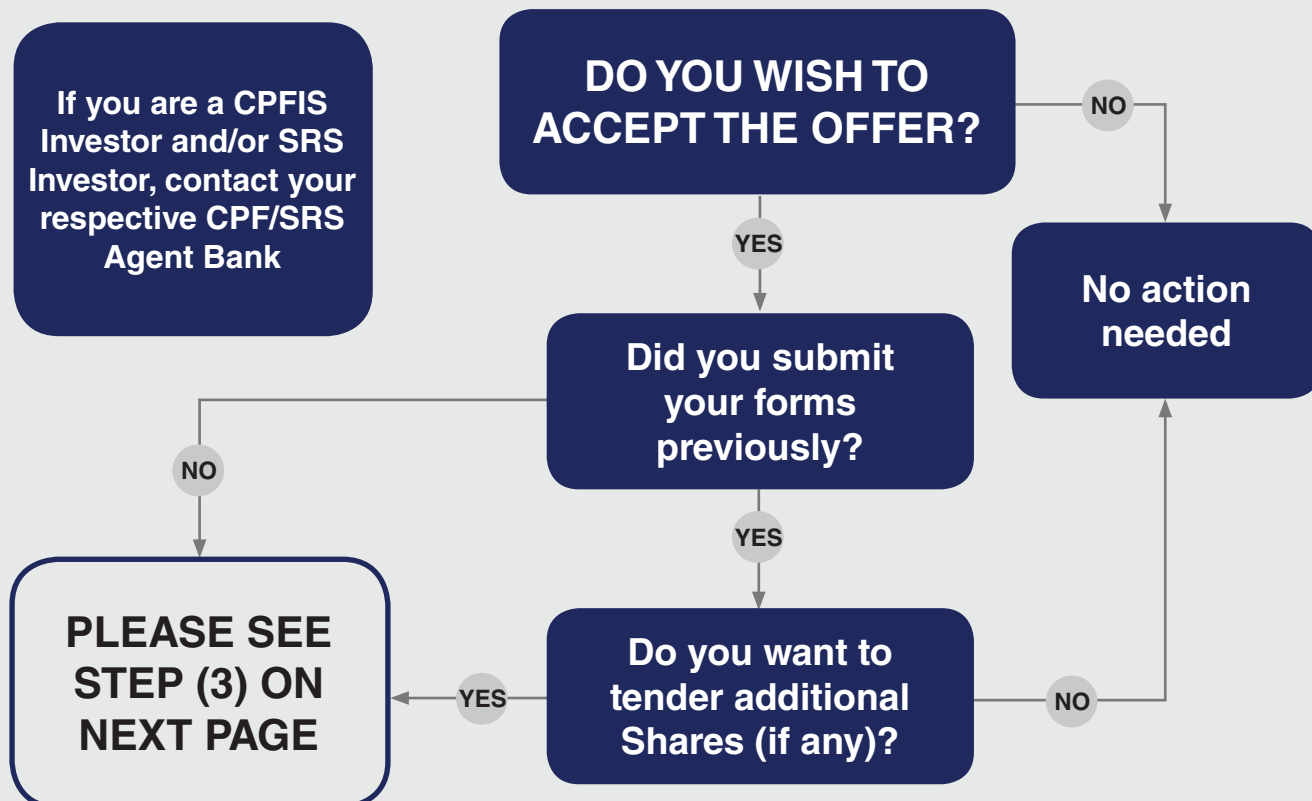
If you are a CPFIS Investor and/or SRS Investor, contact your respective CPF/SRS Agent Bank

DO YOU WISH TO ACCEPT THE OFFER?

NO

No action needed

YES

Did you submit your forms previously?

NO

YES

PLEASE SEE STEP (3) ON NEXT PAGE

YES

Do you want to tender additional Shares (if any)?

NO